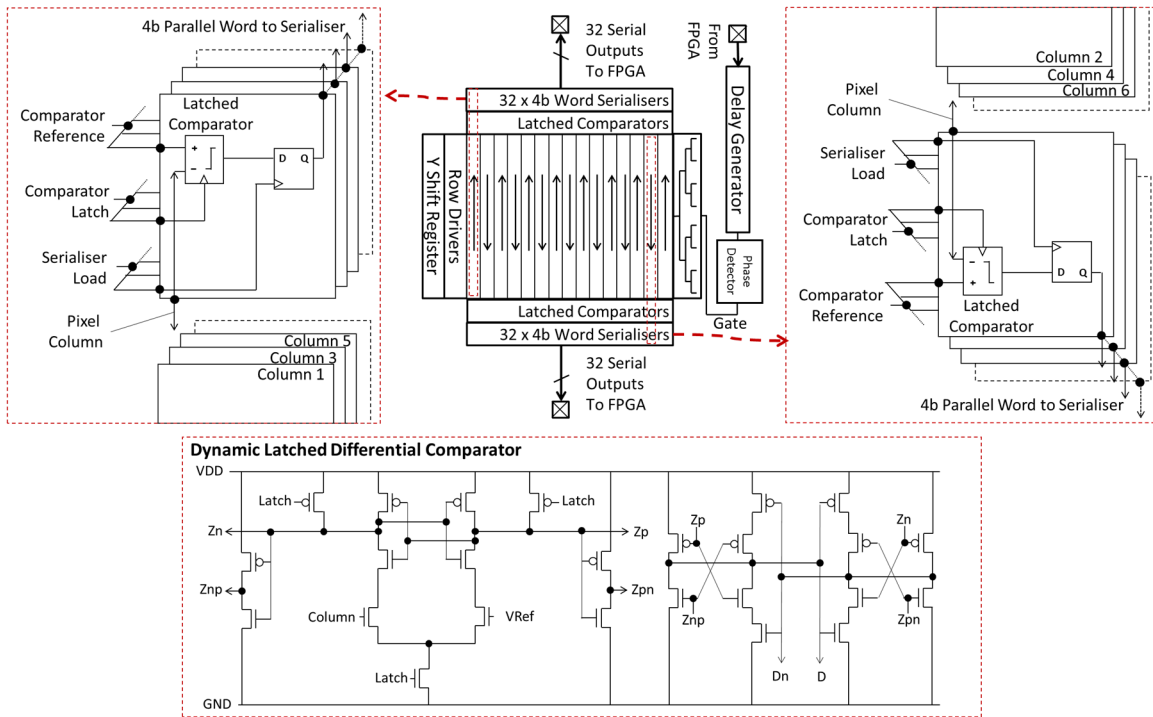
4b Parallel Word to Serialiser

Comparator Reference

Latched Comparator

D Q

Comparator Latch

Serialiser Load

Pixel Column

Column 5
Column 3
Column 1

32 Serial Outputs To FPGA

From FPGA

32 x 4b Word Serialisers

Latched Comparators

Y Shift Register

Row Drivers

Delay Generator

Phase Detector

Latched Comparators

32 x 4b Word Serialisers

Gate

32 Serial Outputs To FPGA

Column 2
Column 4
Column 6

Pixel Column

Serialiser Load

Comparator Latch

D Q

Comparator Reference

Latched Comparator

4b Parallel Word to Serialiser

Dynamic Latched Differential Comparator

VDD

Latch

Latch

Zn

Zp

Znp

Zpn

Column

VRef

Latch

GND

Zp

Zn

Znp

Zpn

Dn

D